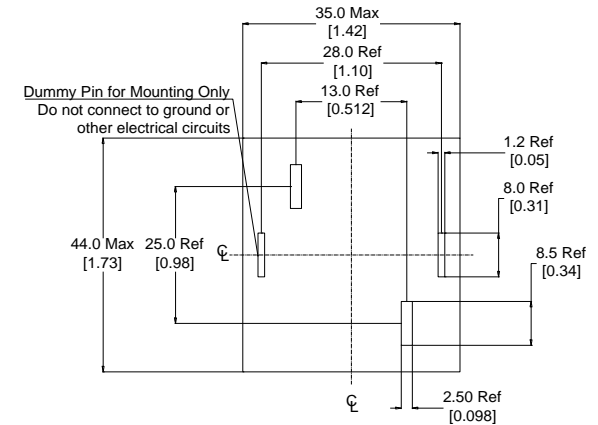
35.0 Max
[1.42]
28.0 Ref
[1.10]
Dummy Pin for Mounting Only
Do not connect to ground or other electrical circuits
13.0 Ref
[0.512]
1.2 Ref
[0.05]
8.0 Ref
[0.31]
44.0 Max
[1.73]
25.0 Ref
[0.98]
℄
8.5 Ref
[0.34]
℄
2.50 Ref
[0.098]